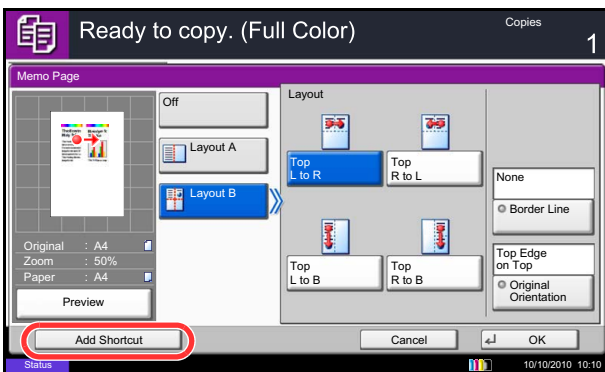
Ready to copy. (Full Color)

Copies

1

Memo Page

Original : A4
Zoom : 50%
Paper : A4

Preview

Off

Layout A

Layout B

Layout

Top
L to R

Top
R to L

Top
L to B

Top
R to B

None

Border Line

Top Edge
on Top

Original
Orientation

Add Shortcut

Cancel

OK

Status

10/10/2010 10:10